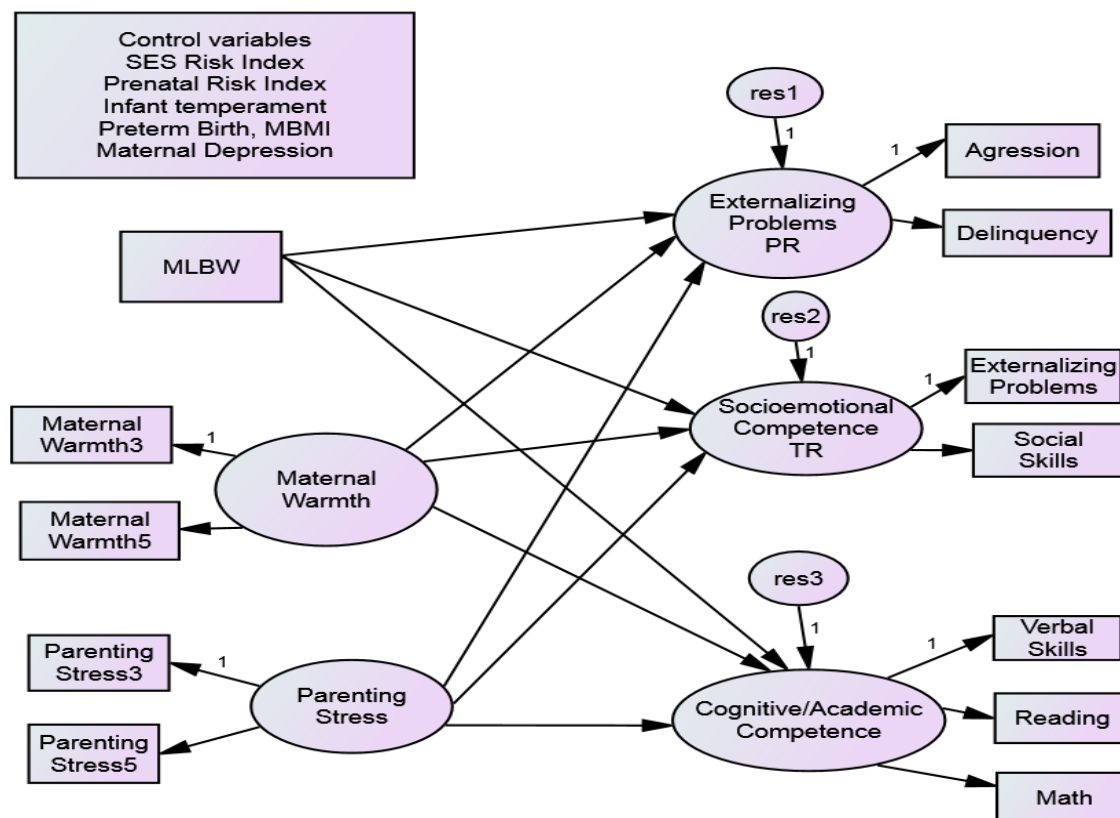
Control variables
SES Risk Index
Prenatal Risk Index
Infant temperament
Preterm Birth, MBMI
Maternal Depression

res1

1

1

Agression

Externalizing Problems PR

Delinquency

MLBW

res2

1

1

Externalizing Problems

Socioemotional Competence TR

Social Skills

Maternal Warmth3

1

Maternal Warmth

Maternal Warmth5

res3

1

1

Verbal Skills

Parenting Stress3

1

Parenting Stress

Cognitive/Academic Competence

Reading

Parenting Stress5

Math